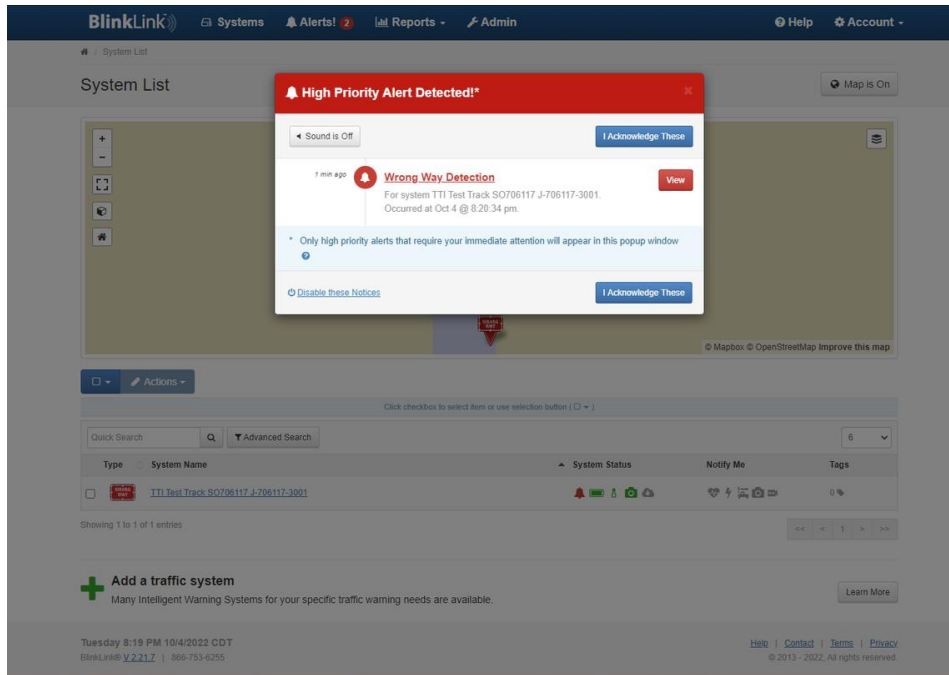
BlinkLink Systems Alerts! 2 Reports Admin Help Account

System List

System List

Map is On

High Priority Alert Detected!*

Sound is Off

I Acknowledge These

1 min ago

Wrong Way Detection

For system TTI Test Track SO706117 J-706117-3001.
Occurred at Oct 4 @ 8:20:34 pm.

View

* Only high priority alerts that require your immediate attention will appear in this popup window

Disable these Notices

I Acknowledge These

© Mapbox © OpenStreetMap Improve this map

Actions

Click checkbox to select item or use selection button ( )

Quick Search

Advanced Search

6

| Type | System Name | System Status | Notify Me | Tags |
|---|---|---|---|---|
| WRONG WAY | TTI Test Track SO706117 J-706117-3001 | | | 0 |

Showing 1 to 1 of 1 entries

<< < 1 > >>

Add a traffic system

Many Intelligent Warning Systems for your specific traffic warning needs are available.

Learn More

Tuesday 8:19 PM 10/4/2022 CDT

BlinkLink® V 2.21.7 | 866-753-6255

Help | Contact | Terms | Privacy

© 2013 - 2022, All rights reserved.